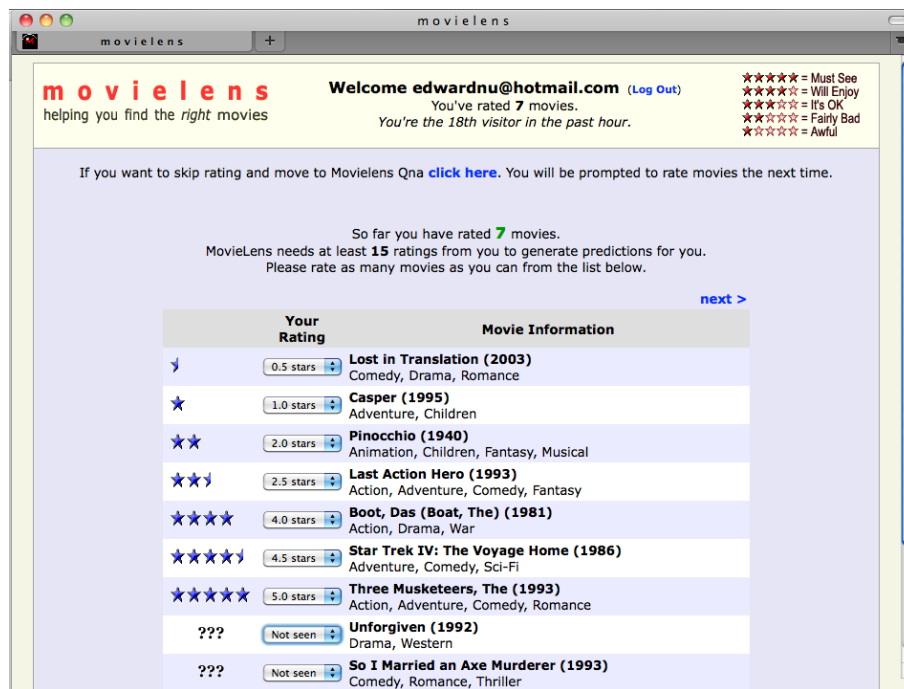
movielens

movielens

+

movielens
helping you find the right movies

Welcome edwardnu@hotmail.com (Log Out)
You've rated 7 movies.
You're the 18th visitor in the past hour.

= Must See
= Will Enjoy
= It's OK
= Fairly Bad
= Awful

If you want to skip rating and move to Movielens Qna click here. You will be prompted to rate movies the next time.

So far you have rated 7 movies.
MovieLens needs at least 15 ratings from you to generate predictions for you.
Please rate as many movies as you can from the list below.

next >

| | Your Rating | Movie Information |
|---|---|---|
| | 0.5 stars | Lost in Translation (2003) Comedy, Drama, Romance |
| | 1.0 stars | Casper (1995) Adventure, Children |
| | 2.0 stars | Pinocchio (1940) Animation, Children, Fantasy, Musical |
| | 2.5 stars | Last Action Hero (1993) Action, Adventure, Comedy, Fantasy |
| | 4.0 stars | Boot, Das (Boat, The) (1981) Action, Drama, War |
| | 4.5 stars | Star Trek IV: The Voyage Home (1986) Adventure, Comedy, Sci-Fi |
| | 5.0 stars | Three Musketeers, The (1993) Action, Adventure, Comedy, Romance |
| ??? | Not seen | Unforgiven (1992) Drama, Western |
| ??? | Not seen | So I Married an Axe Murderer (1993) Comedy, Romance, Thriller |